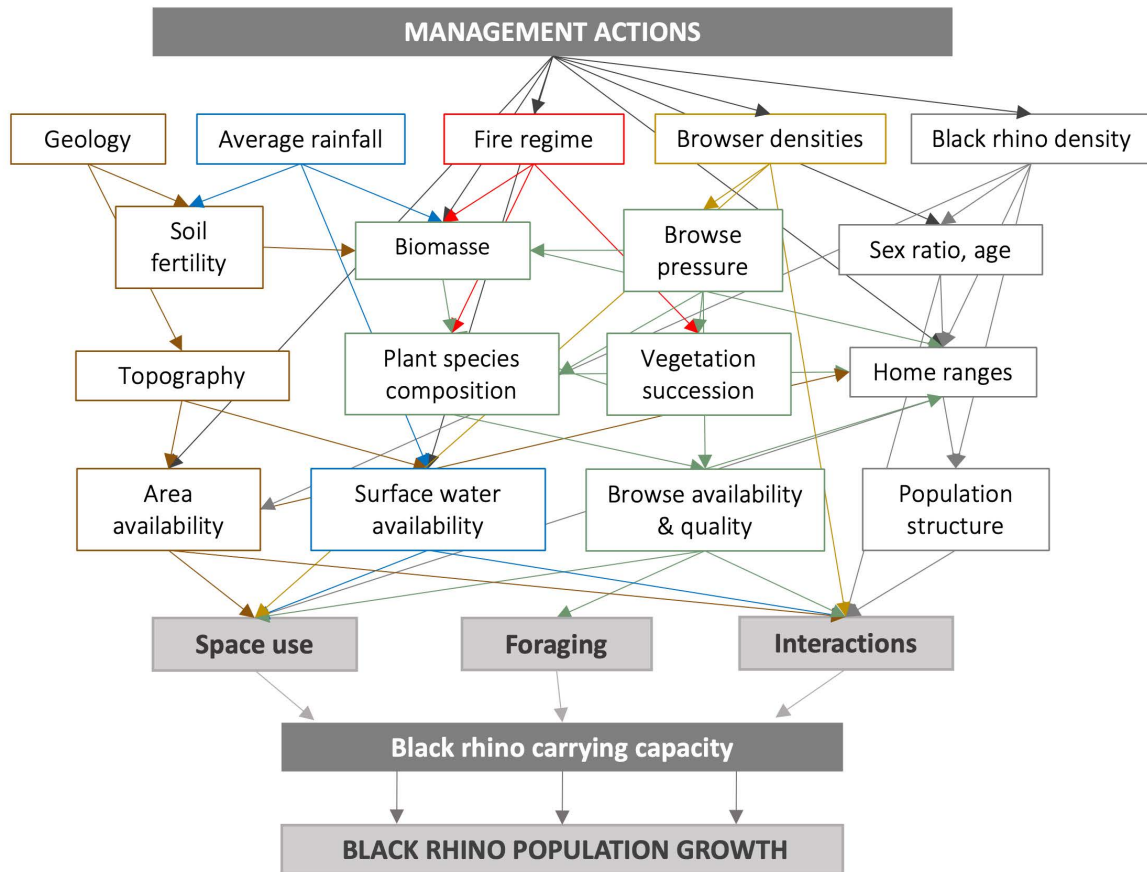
MANAGEMENT ACTIONS

Geology

Average rainfall

Fire regime

Browser densities

Black rhino density

Soil fertility

Biomasse

Browse pressure

Sex ratio, age

Topography

Plant species composition

Vegetation succession

Home ranges

Area availability

Surface water availability

Browse availability & quality

Population structure

Space use

Foraging

Interactions

Black rhino carrying capacity

BLACK RHINO POPULATION GROWTH